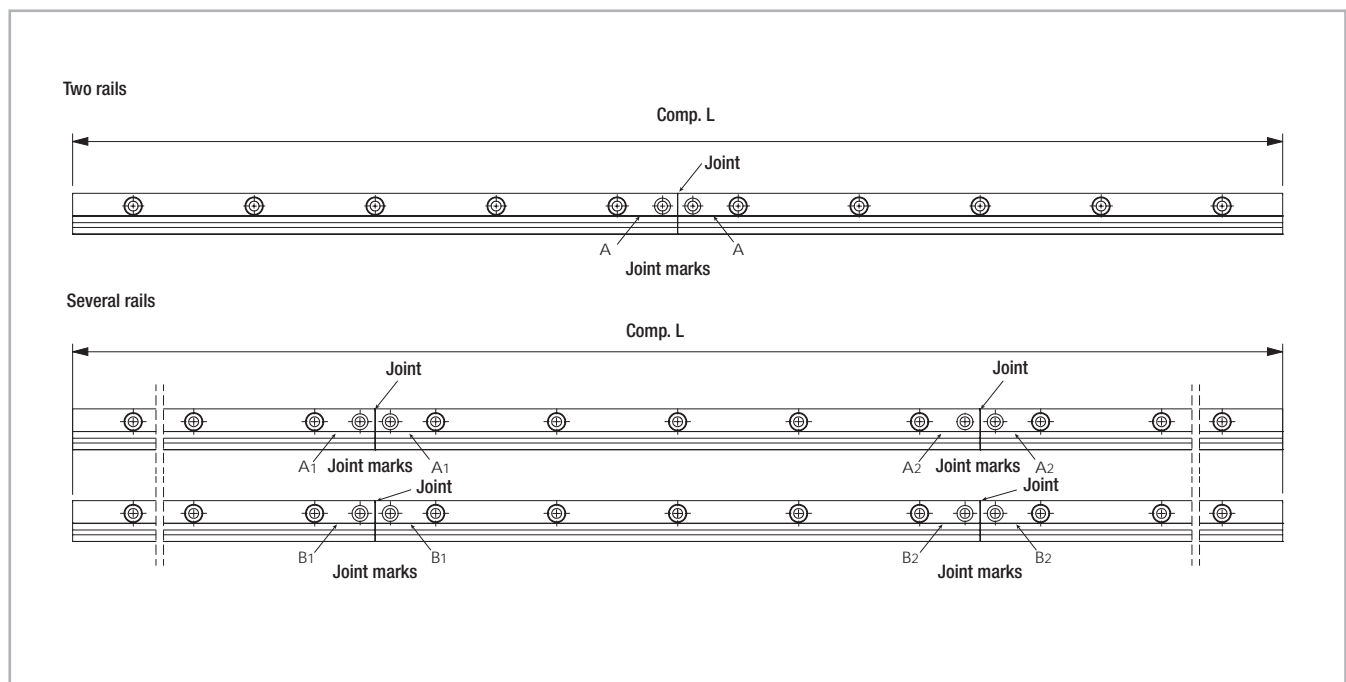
Two rails

Comp. L

Joint

A

A

Joint marks

Several rails

Comp. L

Joint

Joint

$A_1$ Joint marks $A_1$

$A_2$ Joint marks $A_2$

Joint

Joint

$B_1$

$B_1$

Joint marks

$B_2$

$B_2$

Joint marks